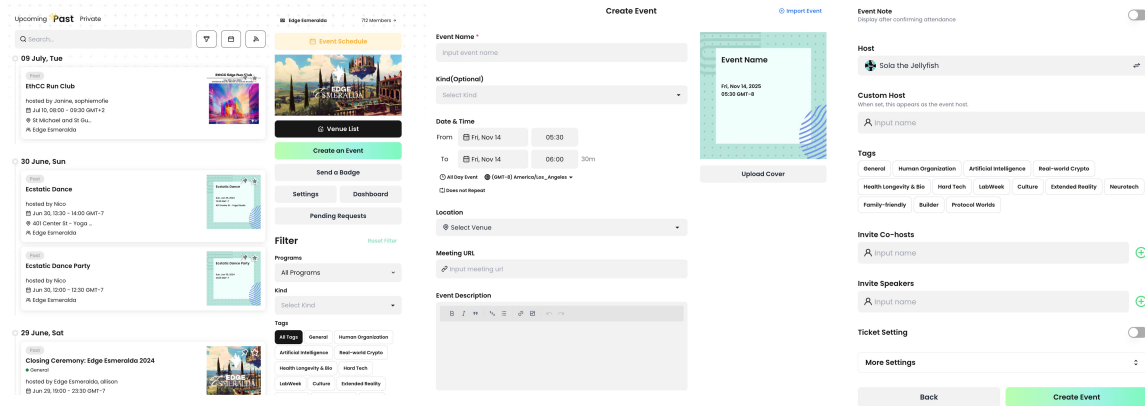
Upcoming Past Private

Search...

09 July, Tue

Past
EthCC Run Club
hosted by Janine, sophiemolle
Jul 10, 08:00 - 09:30 GMT+2
St Michael and St Gu...
Edge Esmeralda

30 June, Sun

Past
Ecstatic Dance
hosted by Nico
Jun 30, 12:30 - 14:00 GMT-7
401 Center St - Yoga ...
Edge Esmeralda

Past
Ecstatic Dance Party
hosted by Nico
Jun 30, 12:00 - 12:30 GMT-7
Edge Esmeralda

29 June, Sat

Past
Closing Ceremony: Edge Esmeralda 2024
General
hosted by Edge Esmeralda, allison
Jun 29, 19:00 - 23:30 GMT-7

Edge Esmeralda 712 Members

Event Schedule

EDGE ESMERALDA

Venue List
Create an Event
Send a Badge
Settings
Dashboard
Pending Requests

Filter
Reset filter
Programs
All Programs
Kind
Select Kind
Tags
All Tags
General
Human Organization
Artificial Intelligence
Real-world Crypto
Health Longevity & Bio
Hard Tech
LabWeek
Culture
Extended Reality

Create Event
Import Event

Event Name *
Input event name

Kind(Optional)
Select Kind

Date & Time
From Fri, Nov 14 05:30
To Fri, Nov 14 06:00 30m
All Day Event (GMT-8) America/Los_Angeles
Does not Repeat

Location
Select Venue

Meeting URL
Input meeting url

Event Description

Event Name
Fri, Nov 14, 2025
05:30 GMT-8

Upload Cover

Event Note
Display after confirming attendance

Host
Sola the Jellyfish

Custom Host
When set, this appears as the event host.
Input name

Tags
General
Human Organization
Artificial Intelligence
Real-world Crypto
Health Longevity & Bio
Hard Tech
LabWeek
Culture
Extended Reality
Neurotech
Family-friendly
Builder
Protocol Worlds

Invite Co-hosts
Input name

Invite Speakers
Input name

Ticket Setting

More Settings

Back
Create Event